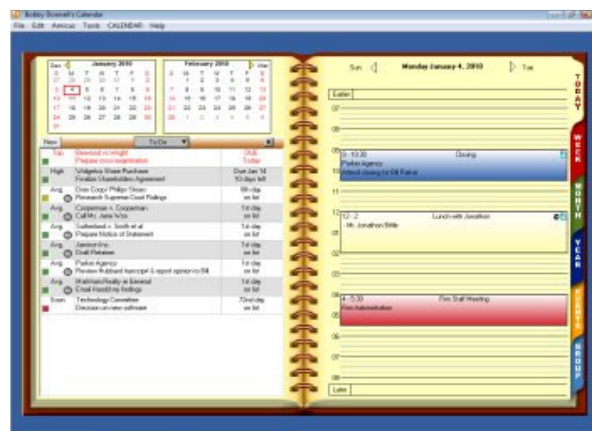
Bobby Boswell's Calendar
File Edit Amicus Tools CALENDAR Help

Dec January 2010
S M T W T F S
27 28 29 30 31 1 2
3 4 5 6 7 8 9
10 11 12 13 14 15 16
17 18 19 20 21 22 23
24 25 26 27 28 29 30
31

February 2010 Mar
S M T W T F S
31 1 2 3 4 5 6
7 8 9 10 11 12 13
14 15 16 17 18 19 20
21 22 23 24 25 26 27
28 1 2 3 4 5 6

New To Do

| | | |
|---|---|---|
| Top | Bawood v. Wright Prepare cross examination | DUE Today |
| High | Widgetco Share Purchase Finalize Shareholders Agreement | Due Jan 14 10 days left |
| Avg | Dow Coop/ Philips Sloan Research Supreme Court Rulings | 9th day on list |
| Avg | Cooperman v. Cooperman Call Ms. Jane Woo | 1st day on list |
| Avg | Sutherland v. Smith et al Prepare Notice of Statement | 1st day on list |
| Avg | Jamison Inc. Draft Retainer | 1st day on list |
| Avg | Parker Agency Review Hubbard transcript & report opinion to Bill | 1st day on list |
| Avg | Markham Realty w. Emerald Email Harold my findings | 1st day on list |
| Soon | Technology Committee Decision on new software | 72nd day on list |

Sun Monday January 4, 2010 Tue

Earlier
07
08
09 9 - 10:30 Closing
Parker Agency
Attend closing for Bill Parker
10
11
12 12 - 2 Lunch with Jonathon
Mr. Jonathon Bittle
01
02
03
04 4 - 5:30 Firm Staff Meeting
Firm Administration
05
06
07
08
Later

TODAY
WEEK
MONTH
YEAR
EVENTS
GROUP